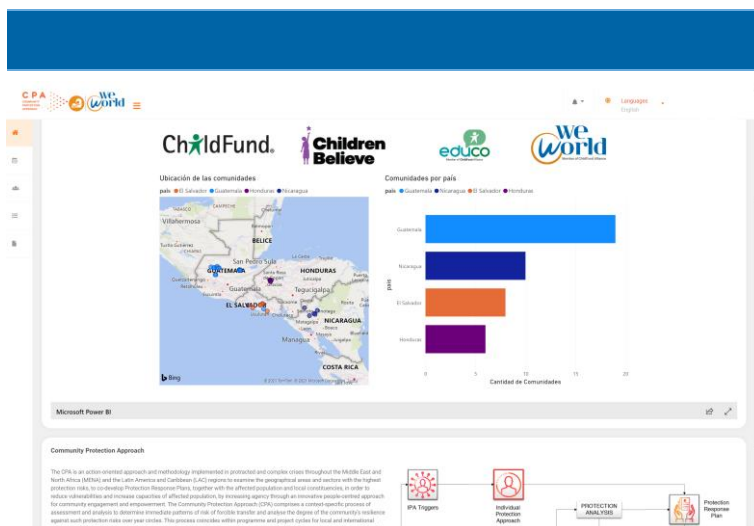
CPA We World

Languages English

ChildFund. Children Believe educo We World

Ubicación de las comunidades

país ● El Salvador ● Guatemala ● Honduras ● Nicaragua

Villahermosa BELICE San Pedro Sula GUATEMALA HONDURAS Tegucigalpa Guatemala EL SALVADOR NICARAGUA Managua COSTA RICA

Bing

Comunidades por país

país ● Guatemala ● Nicaragua ● El Salvador ● Honduras

Guatemala
Nicaragua
El Salvador
Honduras

país

0 5 10 15 20

Cantidad de Comunidades

Microsoft Power BI

Community Protection Approach

The CPA is an action-oriented approach and methodology implemented in protracted and complex crises throughout the Middle East and North Africa (MENA) and the Latin America and Caribbean (LAC) regions to examine the geographical areas and sectors with the highest protection risks, to co-develop Protection Response Plans, together with the affected population and local constituencies, in order to reduce vulnerabilities and increase capacities of affected population, by increasing agency through an innovative people-centred approach for community engagement and empowerment. The Community Protection Approach (CPA) comprises a context-specific process of assessment and analysis to determine immediate patterns of risk of forcible transfer and analyse the degree of the community's resilience against such protection risks over year circles. This process coincides within programme and project cycles for local and international

IPA Triggers

Individual Protection Approach

PROTECTION ANALYSIS

Protection Response Plan